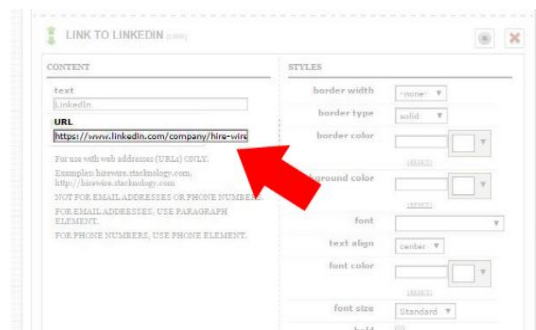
LINK TO LINKEDIN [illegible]

CONTENT

text
LinkedIn

URL
https://www.linkedin.com/company/hire-wire

For use with web addresses (URLs) ONLY.

Examples: hirewire.stacknology.com, http://hirewire.stacknology.com

NOT FOR EMAIL ADDRESSES OR PHONE NUMBERS.

FOR EMAIL ADDRESSES, USE PARAGRAPH ELEMENT.

FOR PHONE NUMBERS, USE PHONE ELEMENT.

STYLES

border width -none-

border type solid

border color

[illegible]

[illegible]ground color

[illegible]

font

text align center

font color

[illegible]

font size Standard

bold